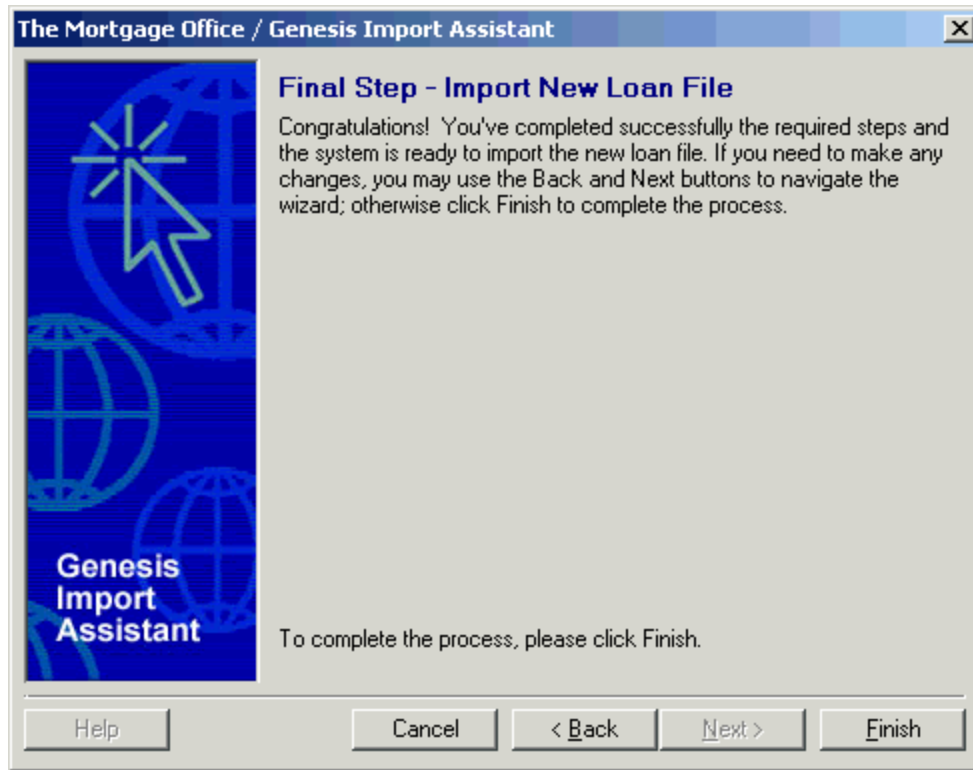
The Mortgage Office / Genesis Import Assistant

Genesis Import Assistant

Final Step - Import New Loan File

Congratulations! You've completed successfully the required steps and the system is ready to import the new loan file. If you need to make any changes, you may use the Back and Next buttons to navigate the wizard; otherwise click Finish to complete the process.

To complete the process, please click Finish.

Help | Cancel | < Back | Next > | Finish